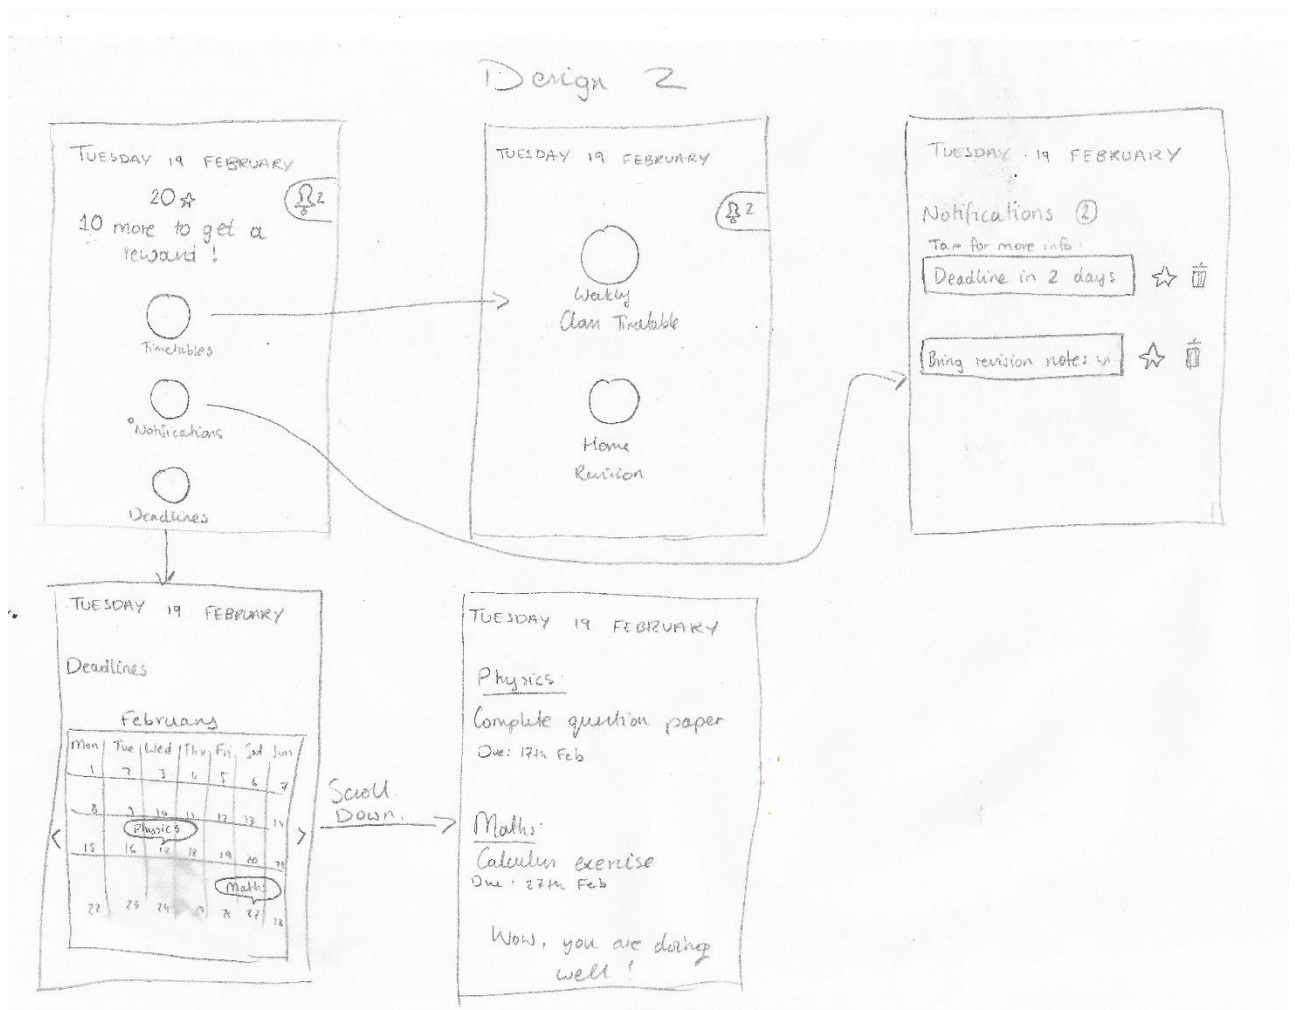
Design 2

TUESDAY 19 FEBRUARY

20☆
10 more to get a reward!

2

Timetables

Notifications

Deadlines

TUESDAY 19 FEBRUARY

2

Weekly Class Timetable

Home Revision

TUESDAY 19 FEBRUARY

Notifications ②

Tap for more info:

Deadline in 2 days

Bring revision notes w

TUESDAY 19 FEBRUARY

Deadlines

February

| Mon | Tue | Wed | Thu | Fri | Sat | Sun |
|---|---|---|---|---|---|---|
| 1 | 2 | 3 | 4 | 5 | 6 | 7 |
| 8 | 9 | 10 | 11 | 12 | 13 | 14 |
| 15 | 16 | 17 | 18 | 19 | 20 | 21 |
| 22 | 23 | 24 | 25 | 26 | 27 | 28 |

Physics

Maths

Scroll Down.

TUESDAY 19 FEBRUARY

Physics:
Complete question paper
Due: 17th Feb

Maths:
Calculus exercise
Due: 27th Feb

Wow, you are doing well!